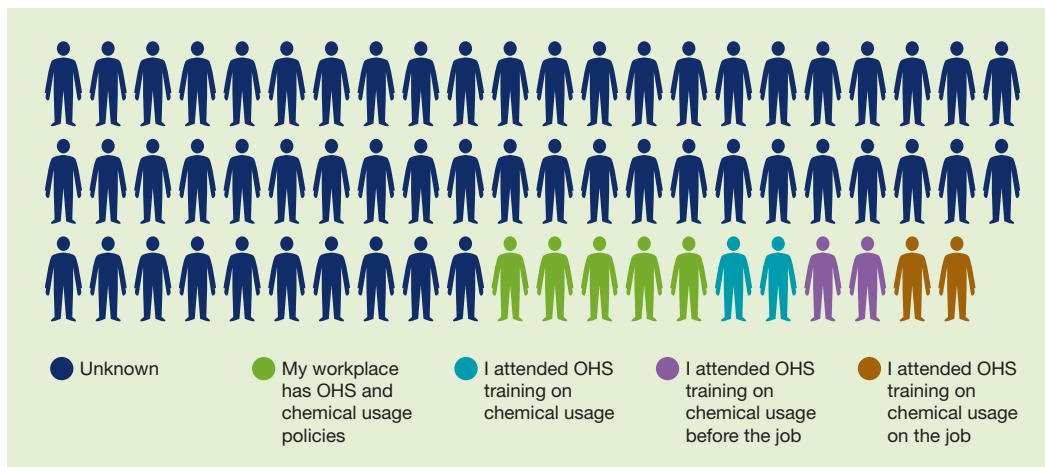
Unknown

My workplace has OHS and chemical usage policies

I attended OHS training on chemical usage

I attended OHS training on chemical usage before the job

I attended OHS training on chemical usage on the job